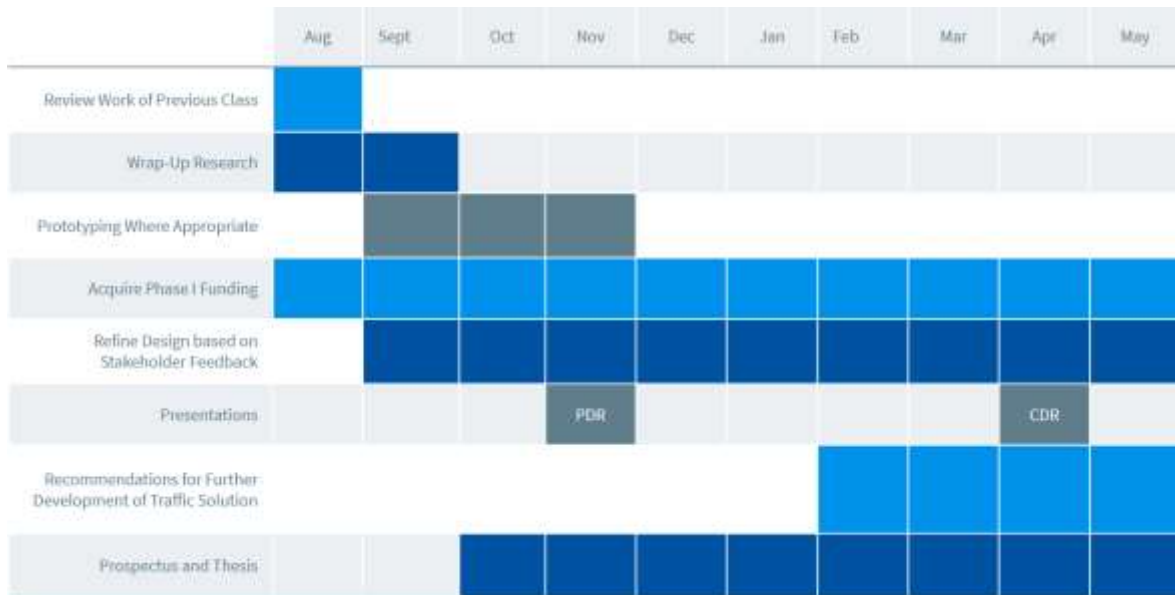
| | Aug | Sept | Oct | Nov | Dec | Jan | Feb | Mar | Apr | May |
|---|---|---|---|---|---|---|---|---|---|---|
| Review Work of Previous Class | | | | | | | | | | |
| Wrap-Up Research | | | | | | | | | | |
| Prototyping Where Appropriate | | | | | | | | | | |
| Acquire Phase I Funding | | | | | | | | | | |
| Refine Design based on Stakeholder Feedback | | | | | | | | | | |
| Presentations | | | | PDR | | | | | CDR | |
| Recommendations for Further Development of Traffic Solution | | | | | | | | | | |
| Prospectus and Thesis | | | | | | | | | | |